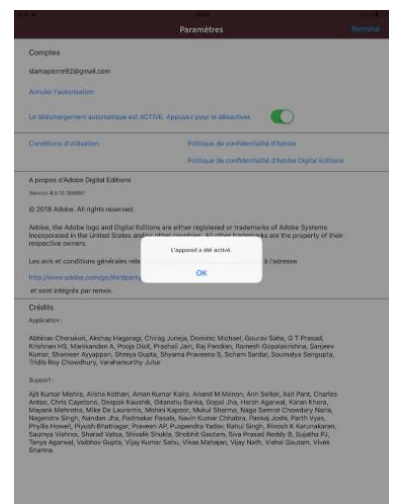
Paramètres

Terminé

Comptes

stamapierre92@gmail.com

Annuler l'autorisation

Le téléchargement automatique est ACTIVÉ. Appuyez pour le désactiver.

Conditions d'utilisation

Politique de confidentialité d'Adobe

Politique de confidentialité d'Adobe Digital Editions

A propos d'Adobe Digital Editions

Version 4.5.10.186897

© 2018 Adobe. All rights reserved.

Adobe, the Adobe logo and Digital Editions are either registered or trademarks of Adobe Systems Incorporated in the United States and/or other countries. All other trademarks are the property of their respective owners.

Les avis et conditions générales rela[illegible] à l'adresse

http://www.adobe.com/go/thirdparty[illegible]

et sont intégrés par renvoi.

L'appareil a été activé.

OK

Crédits

Application :

Abhinav Cherukuri, Akshay Hagaragi, Chirag Juneja, Dominic Michael, Gourav Saha, G T Prasad, Krishnan HS, Manikandan A, Pooja Dixit, Prashati Jain, Raj Pandian, Ramesh Gopalakrishna, Sanjeev Kumar, Shameer Ayyappan, Shreya Gupta, Shyama Praveena S, Soham Sardar, Soumalya Sengupta, Tridib Roy Chowdhury, Varahamurthy Jutur

Support :

Ajit Kumar Mishra, Alisha Kothari, Aman Kumar Kalra, Anand M Menon, Ann Seller, Asit Pant, Charles Anton, Chris Cayetano, Deepak Kaushik, Gitanshu Banka, Gopal Jha, Harsh Agarwal, Karan Khera, Mayank Mehrotra, Mike De Laurentis, Mohini Kapoor, Mukul Sharma, Naga Samrat Chowdary Naria, Nagendra Singh, Nandan Jha, Padmakar Pasala, Navin Kumar Chhabra, Pankaj Joshi, Parth Vyas, Phyllis Howell, Piyush Bhatnagar, Praveen AP, Puspendra Yadav, Rahul Singh, Rinosh K Karunakaran, Saumya Vishnoi, Sharad Vatsa, Shivalik Shukla, Shobhit Gautam, Siva Prasad Reddy B, Sujatha PJ, Tanya Agarwal, Vaibhav Gupta, Vijay Kumar Sahu, Vikas Mahajan, Vijay Nath, Vishal Gautam, Vivek Sharma